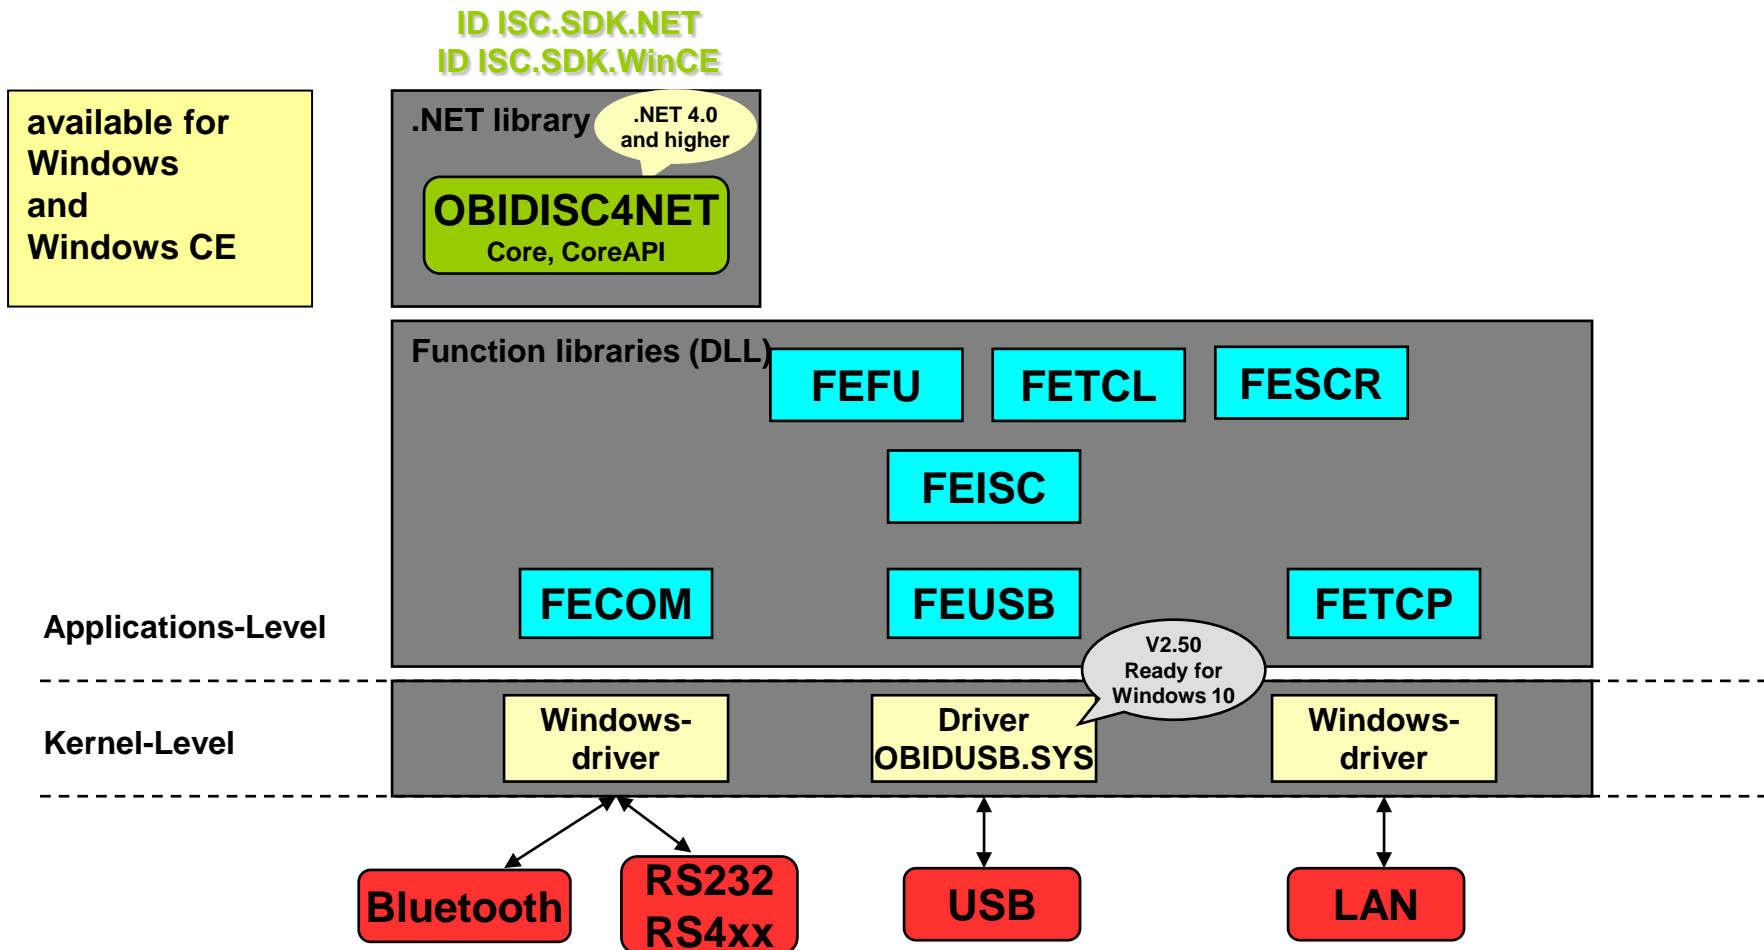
ID ISC.SDK.NET
ID ISC.SDK.WinCE

available for Windows and Windows CE

.NET library

.NET 4.0 and higher

OBIDISC4NET
Core, CoreAPI

Function libraries (DLL)

FEFU

FETCL

FESCR

FEISC

FECOM

FEUSB

FETCP

Applications-Level

V2.50
Ready for
Windows 10

Kernel-Level

Windows-driver

Driver OBIDUSB.SYS

Windows-driver

Bluetooth

RS232
RS4xx

USB

LAN